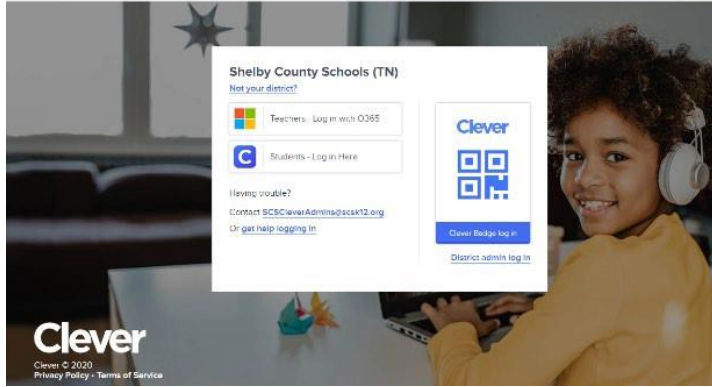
Shelby County Schools (TN)
Not your district?

Teachers - Log in with O365

C Students - Log in Here

Having trouble?
Contact SCSCleverAdmins@scsk12.org
Or get help logging in

Clever

Clever Badge log in

District admin log in

Clever
Clever © 2020
Privacy Policy • Terms of Service